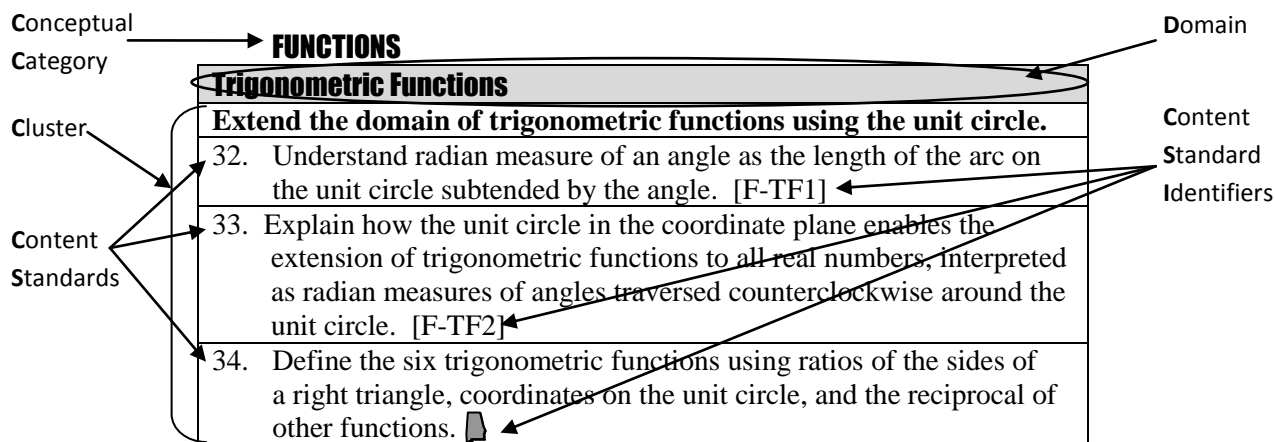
Conceptual Category

FUNCTIONS

Domain

Trigonometric Functions

Cluster

Extend the domain of trigonometric functions using the unit circle.

Content Standard Identifiers

32. Understand radian measure of an angle as the length of the arc on the unit circle subtended by the angle. [F-TF1]

Content Standards

33. Explain how the unit circle in the coordinate plane enables the extension of trigonometric functions to all real numbers, interpreted as radian measures of angles traversed counterclockwise around the unit circle. [F-TF2]

34. Define the six trigonometric functions using ratios of the sides of a right triangle, coordinates on the unit circle, and the reciprocal of other functions.